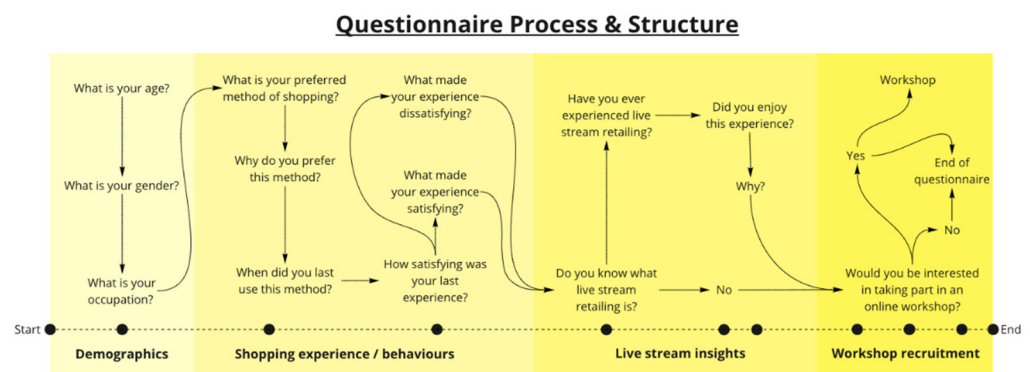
Questionnaire Process & Structure

What is your age?

What is your gender?

What is your occupation?

What is your preferred method of shopping?

Why do you prefer this method?

When did you last use this method?

How satisfying was your last experience?

What made your experience satisfying?

What made your experience dissatisfying?

Do you know what live stream retailing is?

Have you ever experienced live stream retailing?

Did you enjoy this experience?

Why?

No

Would you be interested in taking part in an online workshop?

Yes

No

Workshop

End of questionnaire

Start

End

Demographics

Shopping experience / behaviours

Live stream insights

Workshop recruitment